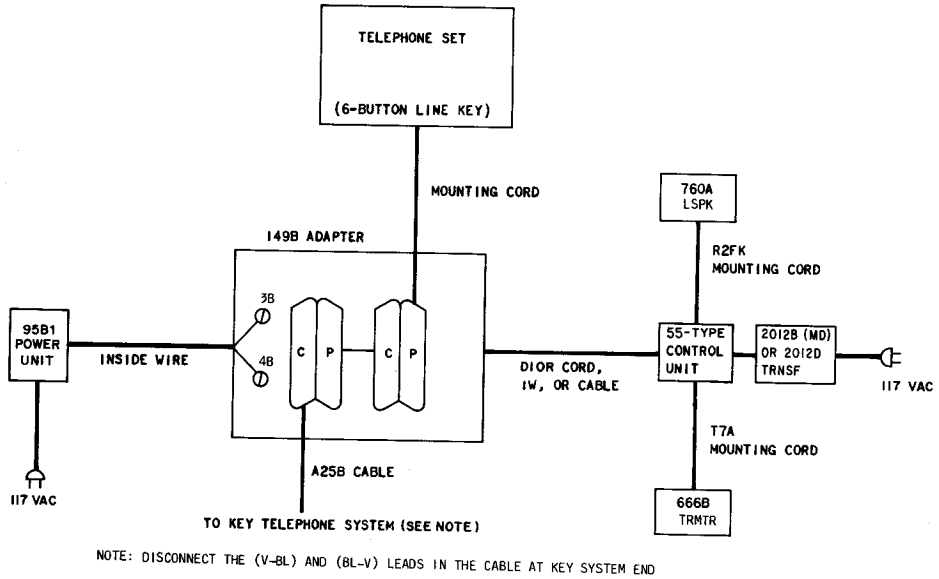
TELEPHONE SET

(6-BUTTON LINE KEY)

MOUNTING CORD

760A
LSPK

149B ADAPTER

R2FK
MOUNTING CORD

95B1
POWER
UNIT

INSIDE WIRE

3B

4B

C P

C P

DIOR CORD,
IW, OR CABLE

55-TYPE
CONTROL
UNIT

2012B (MD)
OR 2012D
TRNSF

117 VAC

T7A
MOUNTING CORD

A25B CABLE

117 VAC

666B
TRMTR

TO KEY TELEPHONE SYSTEM (SEE NOTE)

NOTE: DISCONNECT THE (V-BL) AND (BL-V) LEADS IN THE CABLE AT KEY SYSTEM END